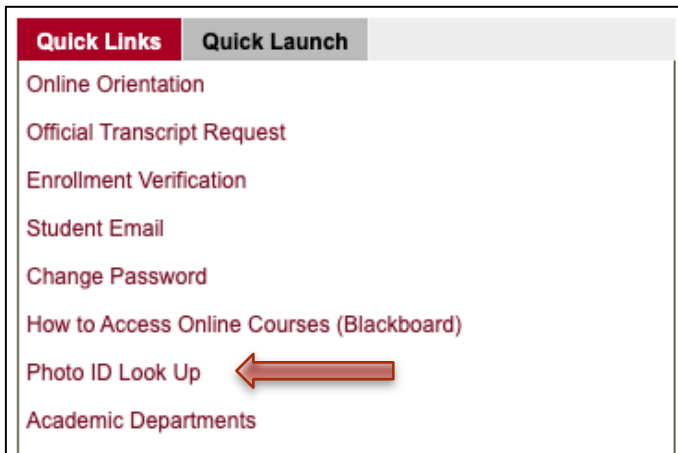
Quick Links
Quick Launch

Online Orientation

Official Transcript Request

Enrollment Verification

Student Email

Change Password

How to Access Online Courses (Blackboard)

Photo ID Look Up

Academic Departments